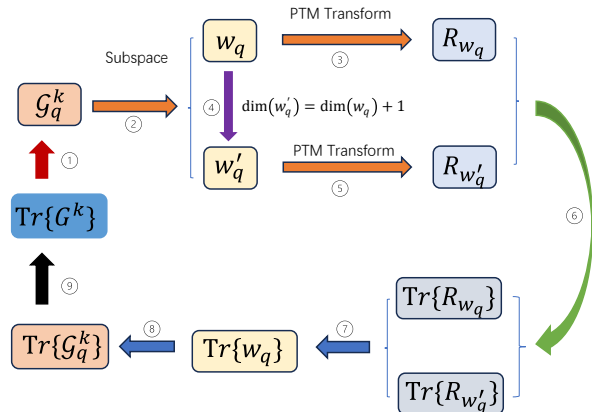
$w_q$

PTM Transform

③

$R_{w_q}$

Subspace

$\mathcal{G}_q^k$

②

④

$\dim(w_q') = \dim(w_q) + 1$

①

$w_q'$

PTM Transform

⑤

$R_{w_q'}$

$\mathrm{Tr}\{G^k\}$

⑥

⑨

$\mathrm{Tr}\{R_{w_q}\}$

$\mathrm{Tr}\{\mathcal{G}_q^k\}$

⑧

$\mathrm{Tr}\{w_q\}$

⑦

$\mathrm{Tr}\{R_{w_q'}\}$